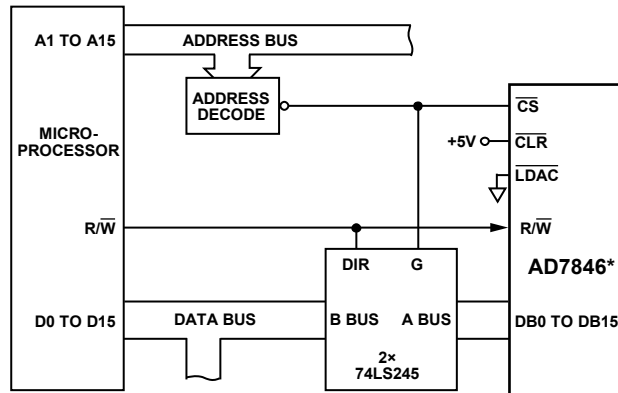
A1 TO A15
ADDRESS BUS
ADDRESS DECODE
MICRO-PROCESSOR
$\overline{CS}$
+5V
$\overline{CLR}$
$\overline{LDAC}$
R/$\overline{W}$
R/$\overline{W}$
DIR
G
AD7846*
D0 TO D15
DATA BUS
B BUS
A BUS
DB0 TO DB15
2×
74LS245